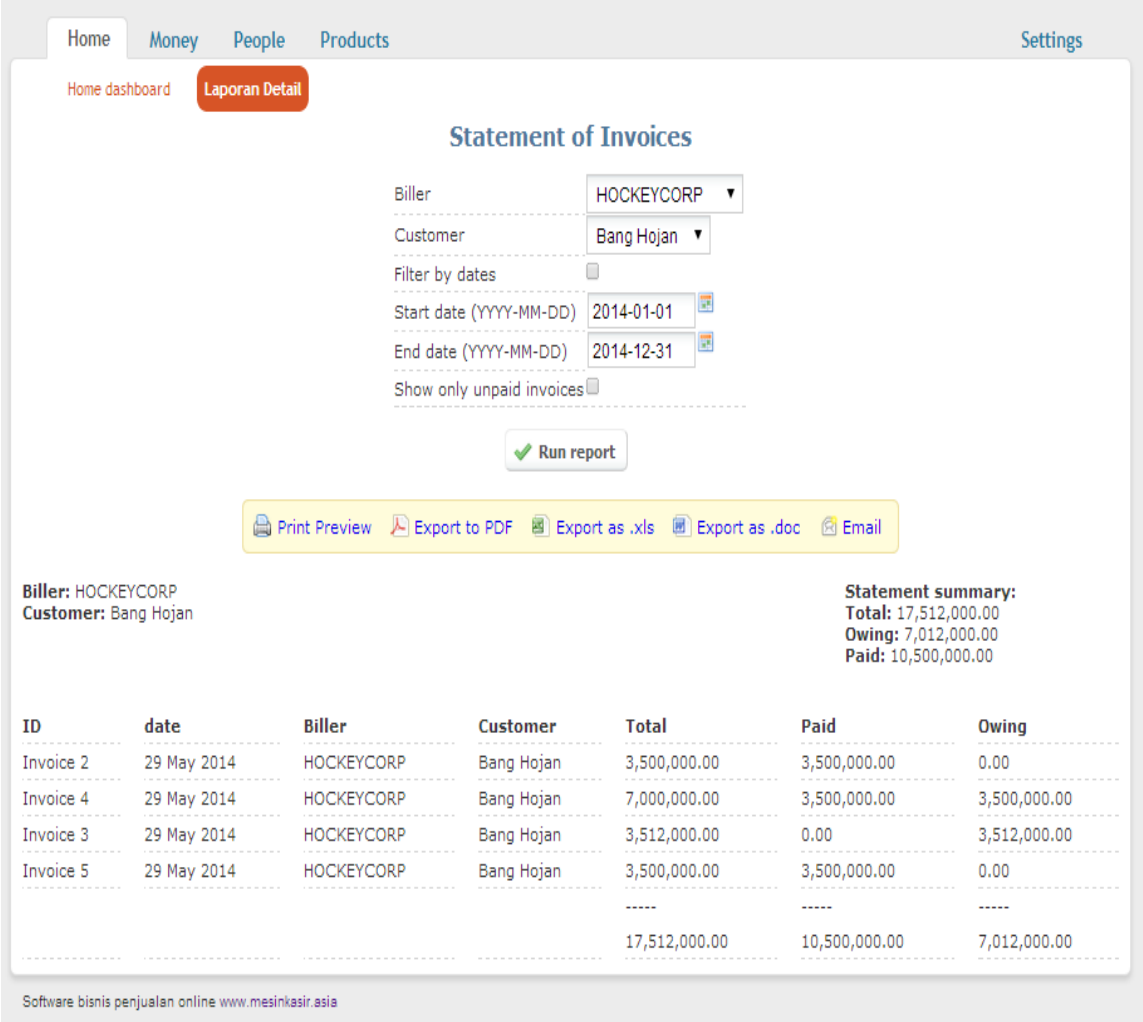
Home Money People Products Settings

Home dashboard Laporan Detail

Statement of Invoices

Biller HOCKEYCORP
Customer Bang Hojan
Filter by dates
Start date (YYYY-MM-DD) 2014-01-01
End date (YYYY-MM-DD) 2014-12-31
Show only unpaid invoices

Run report

Print Preview Export to PDF Export as .xls Export as .doc Email

**Biller:** HOCKEYCORP
**Customer:** Bang Hojan

**Statement summary:**
**Total:** 17,512,000.00
**Owing:** 7,012,000.00
**Paid:** 10,500,000.00

| ID | date | Biller | Customer | Total | Paid | Owing |
|---|---|---|---|---|---|---|
| Invoice 2 | 29 May 2014 | HOCKEYCORP | Bang Hojan | 3,500,000.00 | 3,500,000.00 | 0.00 |
| Invoice 4 | 29 May 2014 | HOCKEYCORP | Bang Hojan | 7,000,000.00 | 3,500,000.00 | 3,500,000.00 |
| Invoice 3 | 29 May 2014 | HOCKEYCORP | Bang Hojan | 3,512,000.00 | 0.00 | 3,512,000.00 |
| Invoice 5 | 29 May 2014 | HOCKEYCORP | Bang Hojan | 3,500,000.00 | 3,500,000.00 | 0.00 |
| | | | | ----- | ----- | ----- |
| | | | | 17,512,000.00 | 10,500,000.00 | 7,012,000.00 |

Software bisnis penjualan online www.mesinkasir.asia